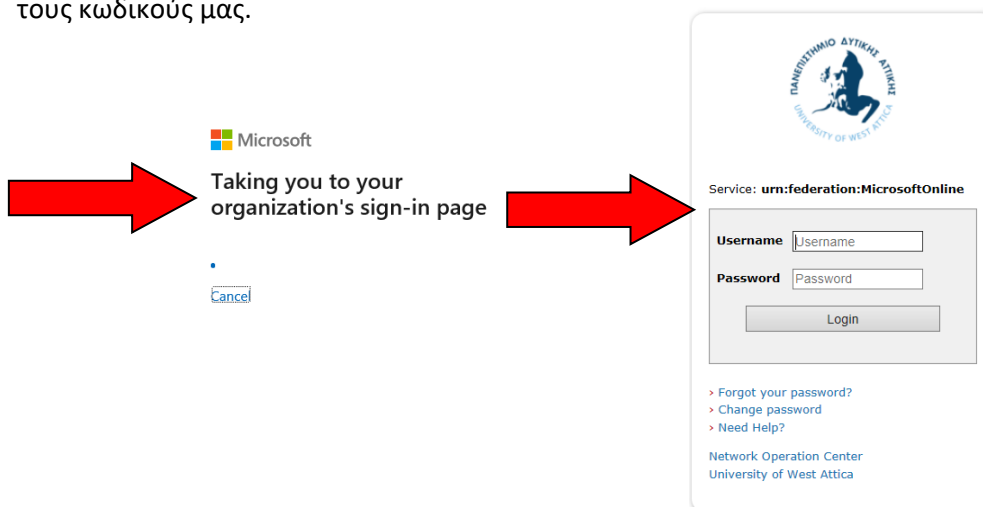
τους κωδικούς μας.

Microsoft

Taking you to your organization's sign-in page

Cancel

ΠΑΝΕΠΙΣΤΗΜΙΟ ΔΥΤΙΚΗΣ ΑΤΤΙΚΗΣ
UNIVERSITY OF WEST ATTICA

Service: urn:federation:MicrosoftOnline

Username Username

Password Password

Login

› Forgot your password?
› Change password
› Need Help?

Network Operation Center
University of West Attica